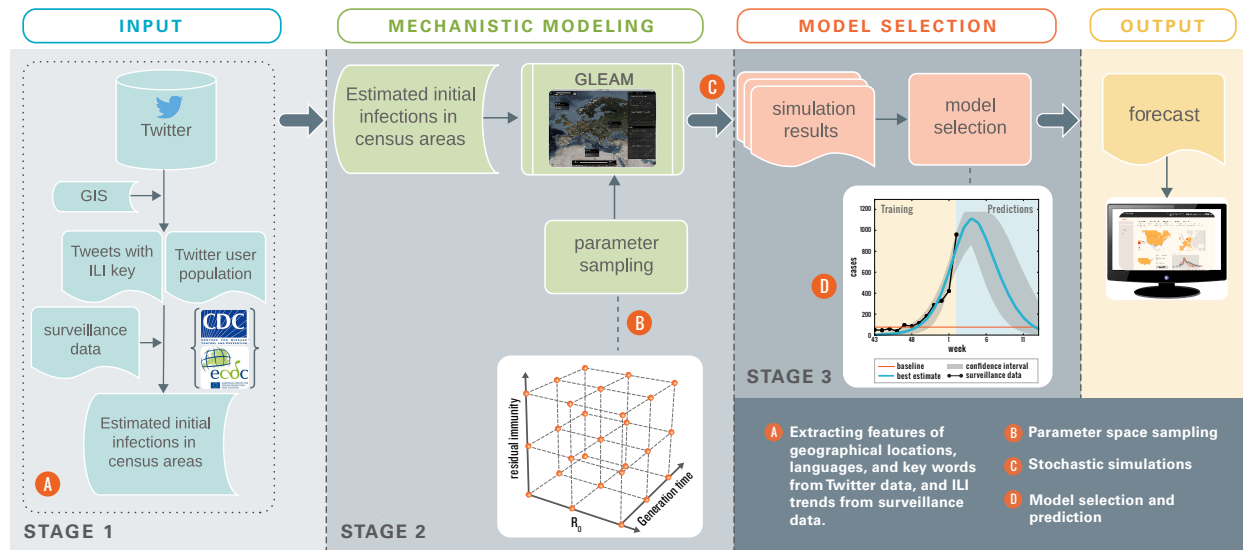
INPUT

MECHANISTIC MODELING

MODEL SELECTION

OUTPUT

Twitter

GIS

Tweets with ILI key

Twitter user population

surveillance data

CDC

ecdc

Estimated initial infections in census areas

A

STAGE 1

Estimated initial infections in census areas

GLEAM

parameter sampling

B

residual immunity

$R_0$

Generation time

STAGE 2

C

simulation results

model selection

Training

Predictions

1200

1000

800

600

400

200

0

cases

43

48

1

6

11

week

D

baseline

best estimate

confidence interval

surveillance data

STAGE 3

forecast

A Extracting features of geographical locations, languages, and key words from Twitter data, and ILI trends from surveillance data.

B Parameter space sampling

C Stochastic simulations

D Model selection and prediction